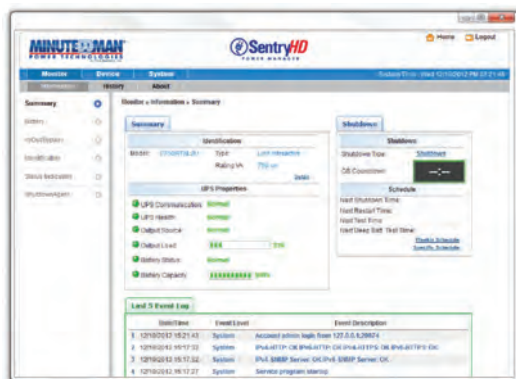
MINUTEMAN POWER TECHNOLOGIES

SentryHD POWER MANAGER

Home Logout

Monitor Device System

Information History About

System Time : Wed 12/10/2012 PM 03:21:49

Summary

Battery

In/Out Status

Identification

Status Indicators

Shutdown Agent

Monitor » Information » Summary

Summary

Identification

Model: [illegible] Type: Line-Interactive

Rating VA: 750 va

Detail

UPS Properties

UPS Communication Normal

UPS Health Normal

Output Source Normal

Output Load 5%

Battery Status Normal

Battery Capacity 100%

Shutdown

Shutdown

Shutdown Type: Shutdown

OS Countdown: --:--

Schedule

Next Shutdown Time:

Next Restart Time:

Next Test Time:

Next Deep Self Test Time:

Weekly Schedule

Specific Schedule

Last 5 Event Log

| | Date/Time | Event Level | Event Description |
|---|---|---|---|
| 1 | 12/10/2012 15:21:43 | System | Accept admin login from 127.0.0.1:28674 |
| 2 | 12/10/2012 15:17:32 | System | IPv4-HTTP: OK IPv4-HTTP: OK IPv4-HTTPS: OK IPv6-HTTPS: OK |
| 3 | 12/10/2012 15:17:32 | System | IPv4 SNMP Server: OK IPv6 SNMP Server: OK |
| 4 | 12/10/2012 15:17:27 | System | Service program startup |